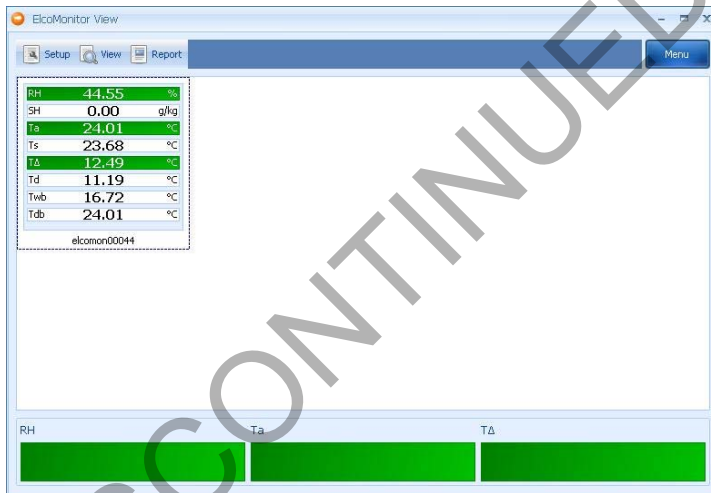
ElcoMonitor View

Setup View Report

Menu

| | | |
|---|---|---|
| RH | 44.55 | % |
| SH | 0.00 | g/kg |
| Ta | 24.01 | °C |
| Ts | 23.68 | °C |
| TΔ | 12.49 | °C |
| Td | 11.19 | °C |
| Twb | 16.72 | °C |
| Tdb | 24.01 | °C |

elcomon00044

RH

Ta

TΔ

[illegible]CONTINUED